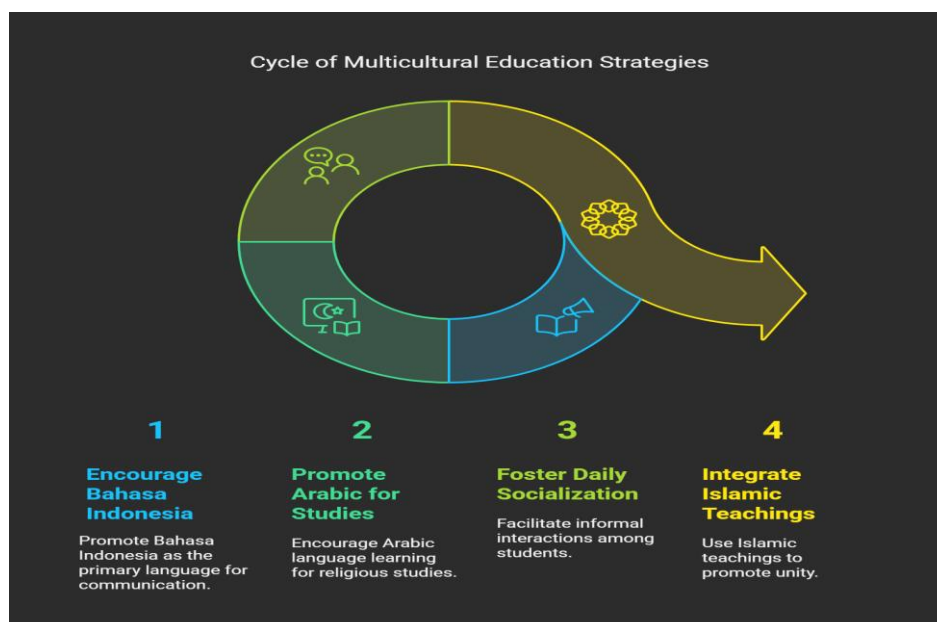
Cycle of Multicultural Education Strategies

1

Encourage Bahasa Indonesia

Promote Bahasa Indonesia as the primary language for communication.

2

Promote Arabic for Studies

Encourage Arabic language learning for religious studies.

3

Foster Daily Socialization

Facilitate informal interactions among students.

4

Integrate Islamic Teachings

Use Islamic teachings to promote unity.